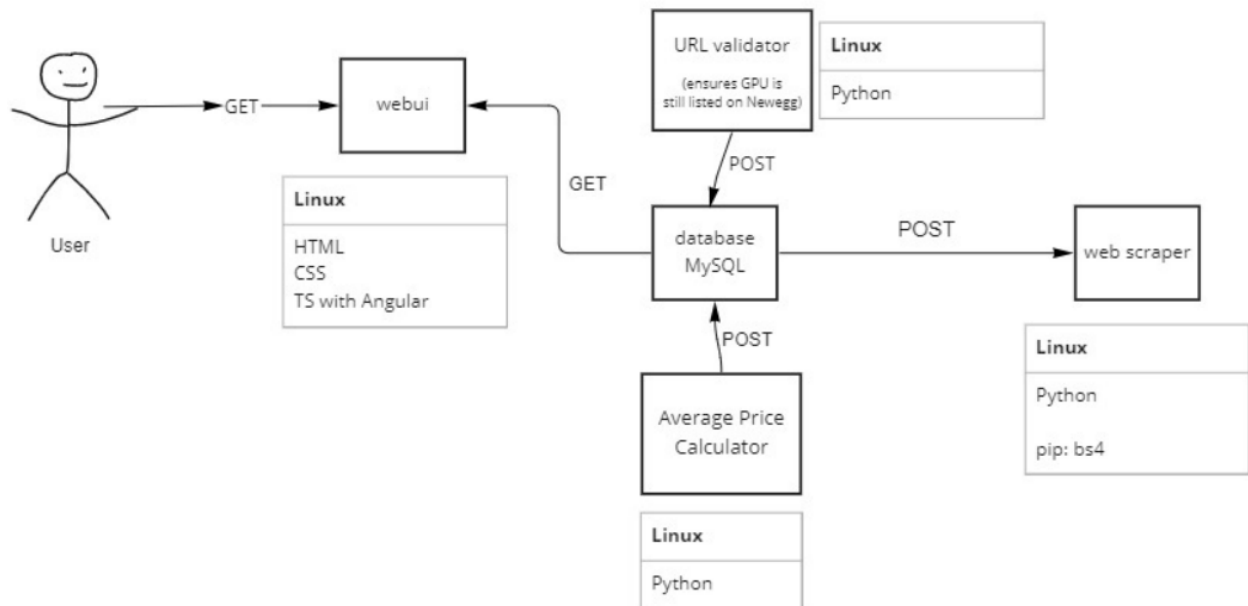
User

GET

webui

Linux

HTML
CSS
TS with Angular

GET

URL validator

(ensures GPU is still listed on Newegg)

Linux

Python

POST

database
MySQL

POST

web scraper

Linux

Python

pip: bs4

POST

Average Price Calculator

Linux

Python